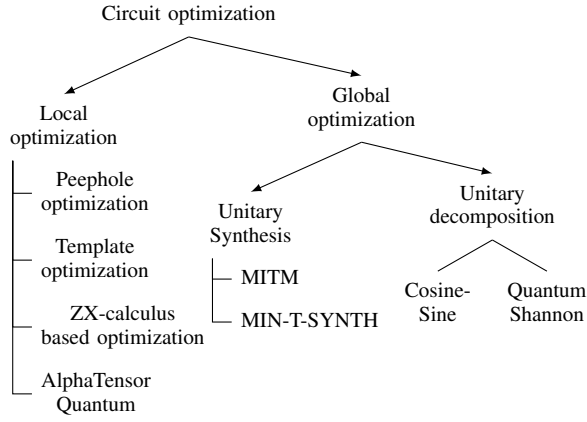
Circuit optimization

Local optimization

Peephole optimization

Template optimization

ZX-calculus based optimization

AlphaTensor Quantum

Global optimization

Unitary Synthesis

MITM

MIN-T-SYNTH

Unitary decomposition

Cosine-Sine

Quantum Shannon